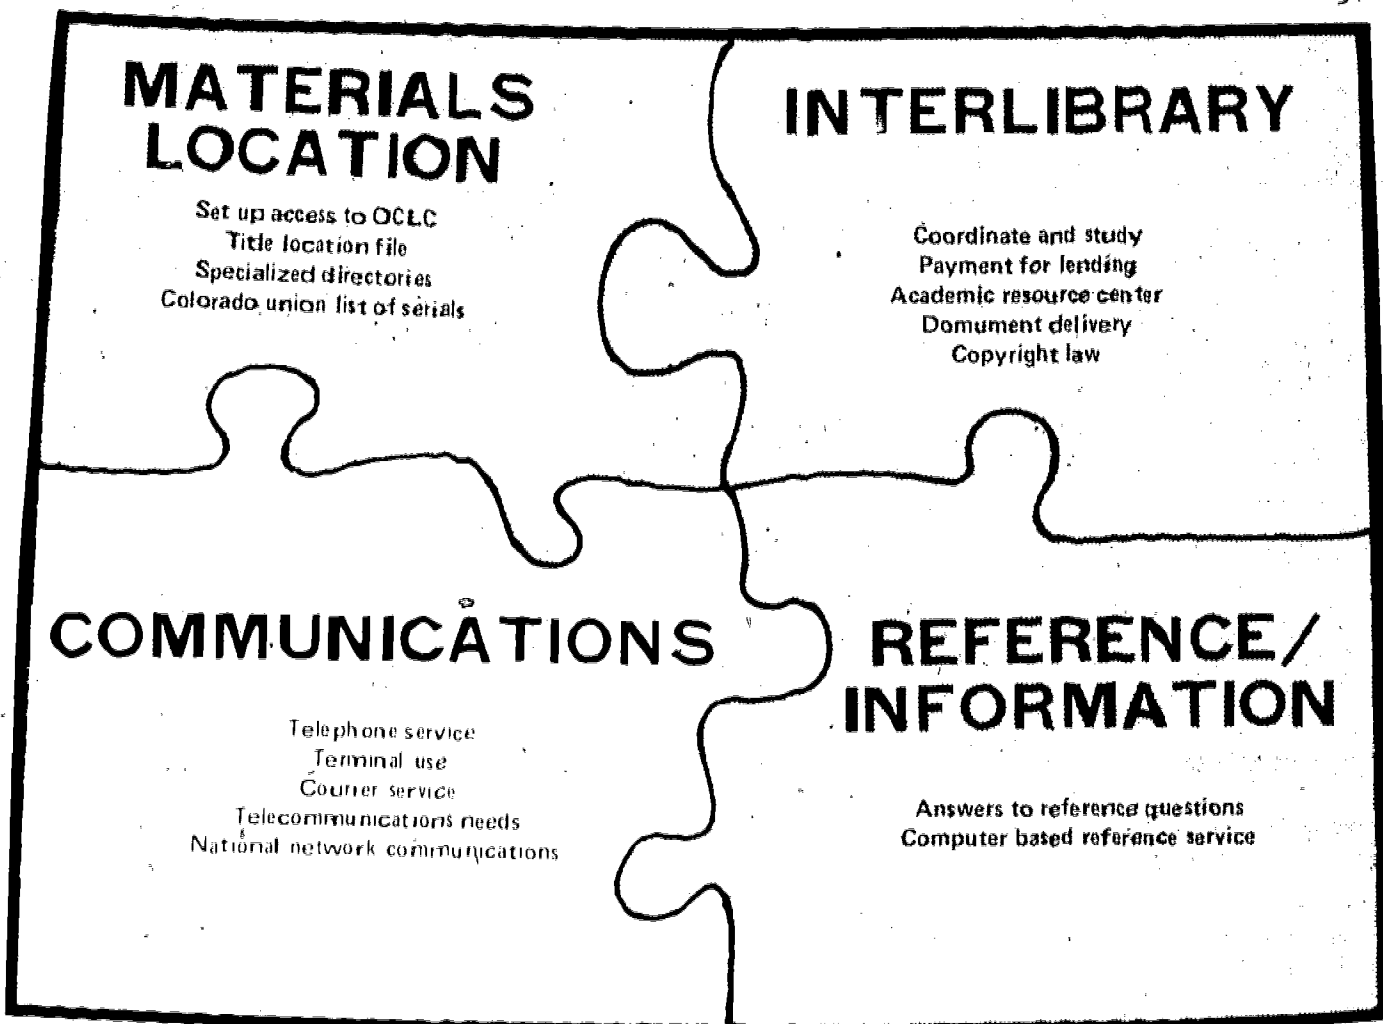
MATERIALS LOCATION

Set up access to OCLC
Title location file
Specialized directories
Colorado union list of serials

INTERLIBRARY

Coordinate and study
Payment for lending
Academic resource center
Domument delivery
Copyright law

COMMUNICATIONS

Telephone service
Terminal use
Courier service
Telecommunications needs
National network communications

REFERENCE/ INFORMATION

Answers to reference questions
Computer based reference service